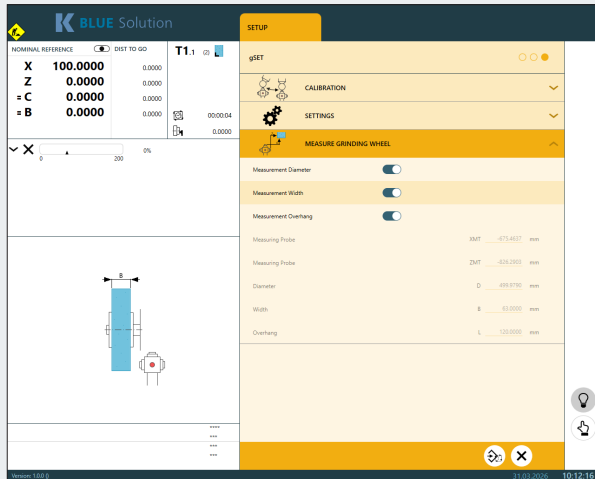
BLUE Solution

SETUP

NOMINAL REFERENCE DIST TO GO

| | | |
|---|---|---|
| X | 100.0000 | 0.0000 |
| Z | 0.0000 | 0.0000 |
| = C | 0.0000 | 0.0000 |
| = B | 0.0000 | 0.0000 |

T1.1 (2)

00:00:04

0%

0 200

B

gSET

CALIBRATION

SETTINGS

MEASURE GRINDING WHEEL

Measurement Diameter

Measurement Width

Measurement Overhang

Measuring Probe XMT -673.4637 mm

Measuring Probe ZMT -828.2933 mm

Diameter D 499.9790 mm

Width B 63.0000 mm

Overhang L 120.0000 mm

Version: 1.0.0.0

31.03.2026 10:12:16